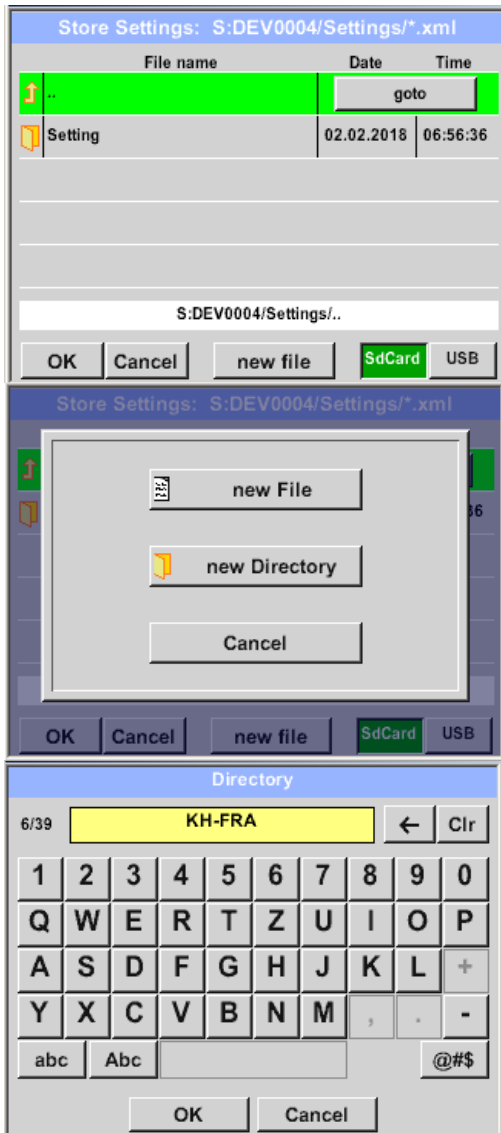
Store Settings: S:DEV0004/Settings/*.xml

| File name | Date | Time |
|---|---|---|
| .. | goto | |
| Setting | 02.02.2018 | 06:56:36 |

S:DEV0004/Settings/..

OK Cancel new file SdCard USB

Store Settings: S:DEV0004/Settings/*.xml

36

new File

new Directory

Cancel

OK Cancel new file SdCard USB

Directory

6/39 KH-FRA ← Clr

1 2 3 4 5 6 7 8 9 0

Q W E R T Z U I O P

A S D F G H J K L +

Y X C V B N M , . -

abc Abc @#$

OK Cancel